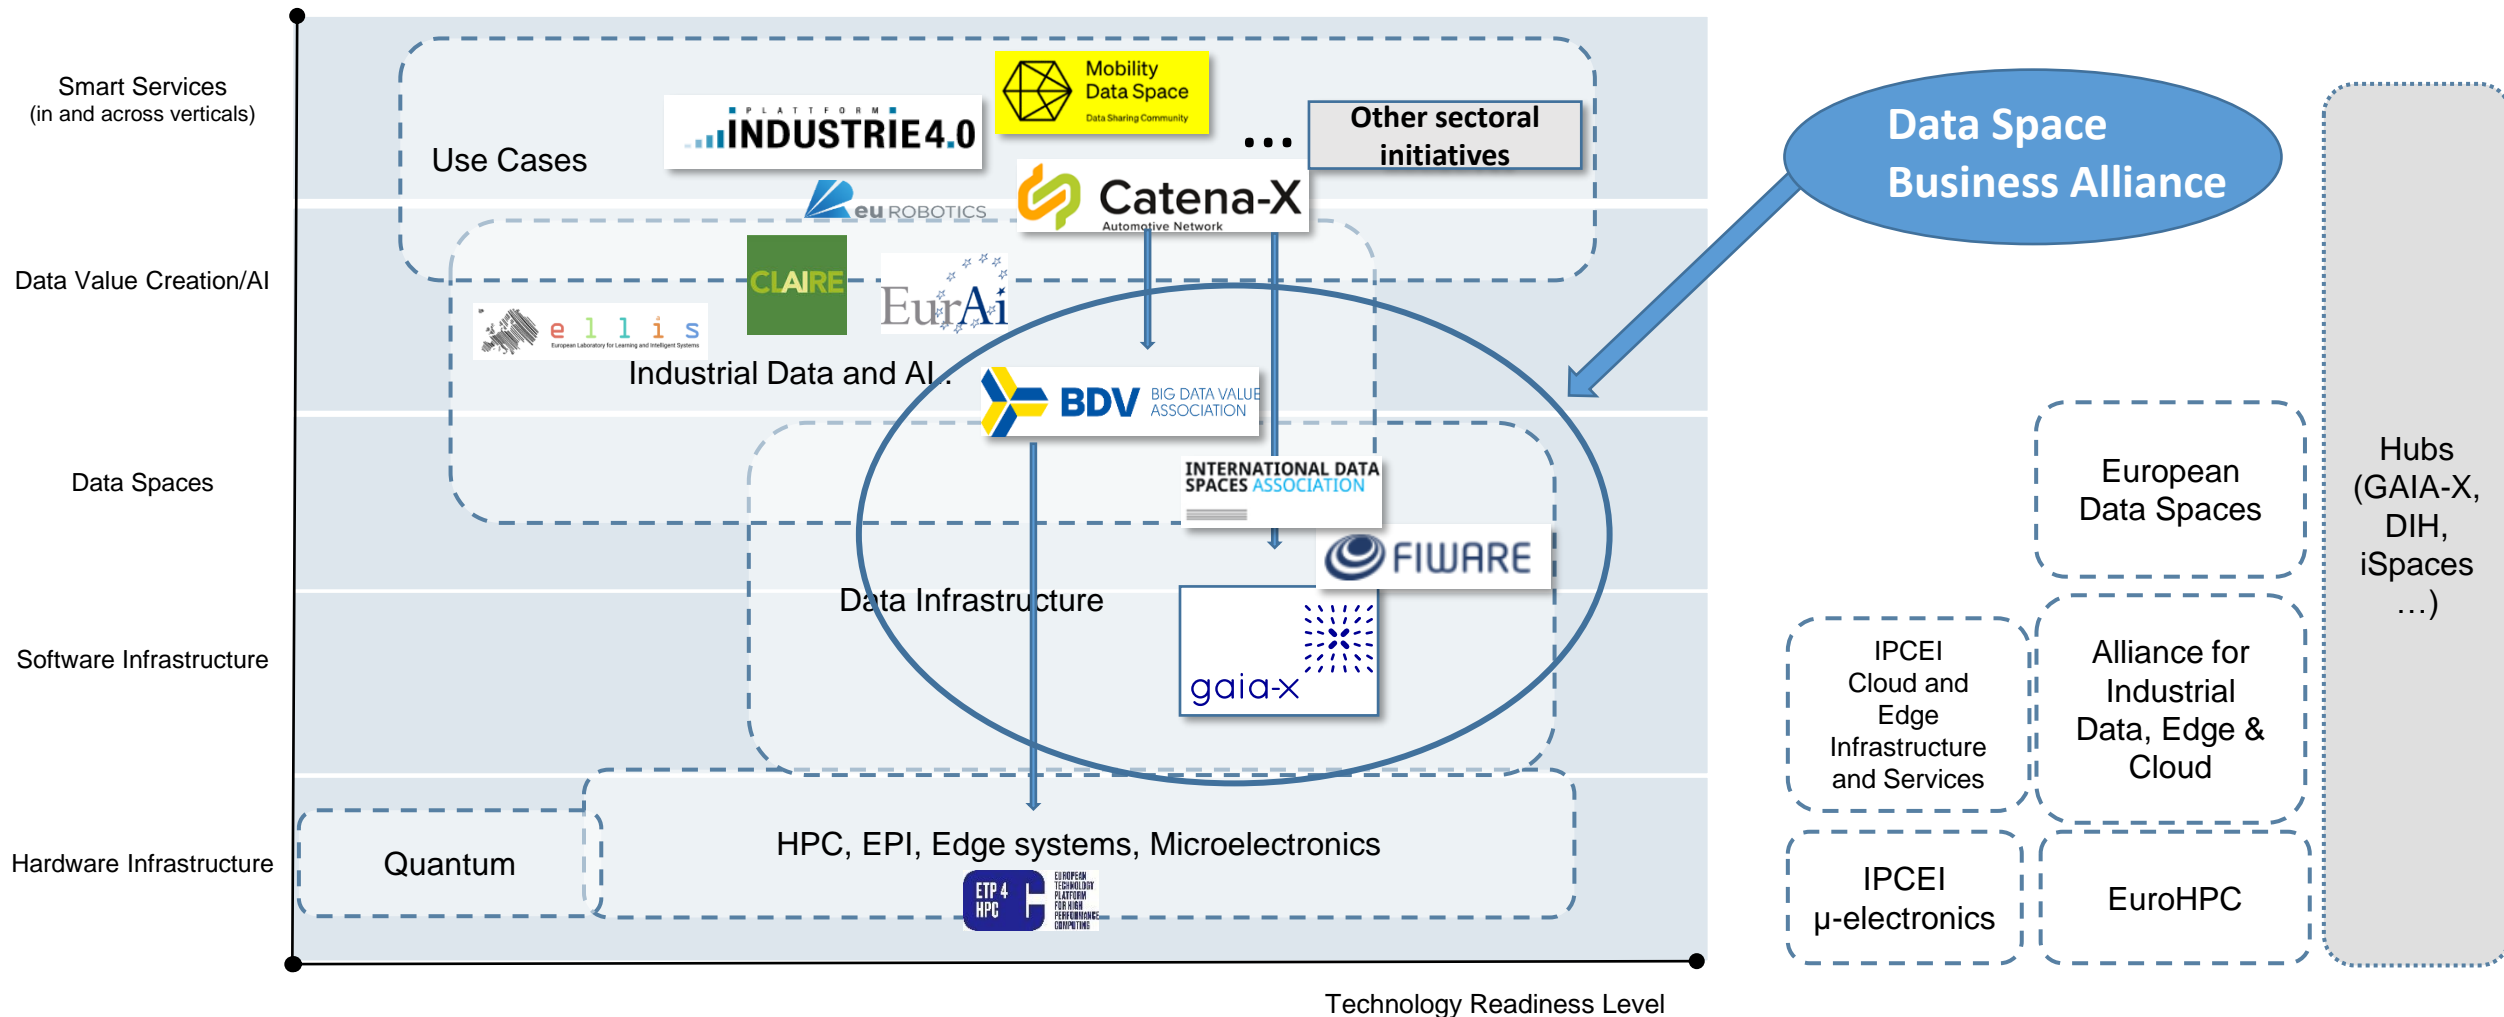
Smart Services
(in and across verticals)

Data Value Creation/AI

Data Spaces

Software Infrastructure

Hardware Infrastructure

Use Cases

PLATTFORM INDUSTRIE 4.0

Mobility Data Space
Data Sharing Community

...

Other sectoral initiatives

eu ROBOTICS

Catena-X
Automotive Network

CLAIRE

EurAi

ellis
European Laboratory for Learning and Intelligent Systems

Industrial Data and AI

BDV BIG DATA VALUE ASSOCIATION

INTERNATIONAL DATA SPACES ASSOCIATION

FIWARE

Data Infrastructure

gaia-x

Quantum

HPC, EPI, Edge systems, Microelectronics

ETP 4 HPC EUROPEAN TECHNOLOGY PLATFORM FOR HIGH PERFORMANCE COMPUTING

Technology Readiness Level

Data Space Business Alliance

European Data Spaces

IPCEI Cloud and Edge Infrastructure and Services

Alliance for Industrial Data, Edge & Cloud

IPCEI μ-electronics

EuroHPC

Hubs (GAIA-X, DIH, iSpaces ...)